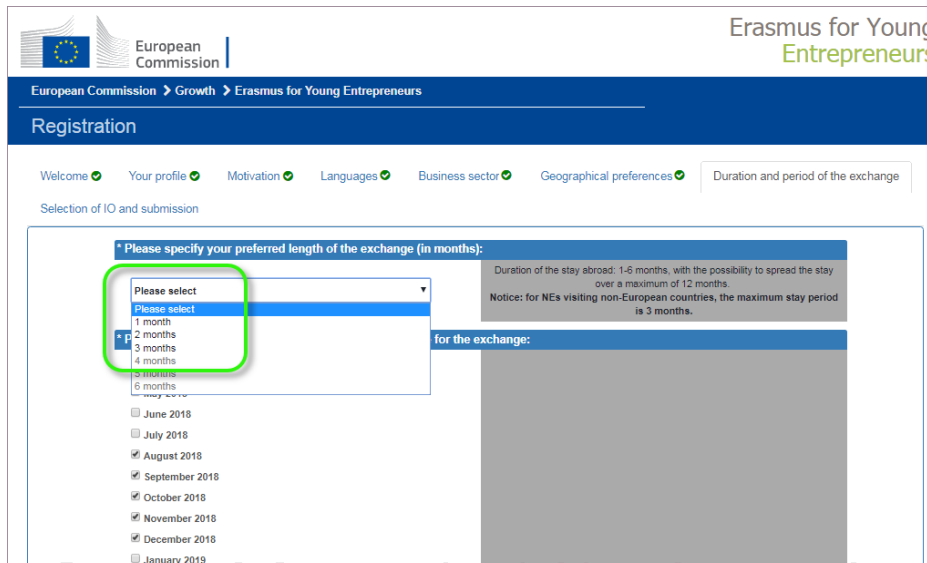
European Commission

Erasmus for Young
Entrepreneurs

European Commission > Growth > Erasmus for Young Entrepreneurs

Registration

Welcome
Your profile
Motivation
Languages
Business sector
Geographical preferences
Duration and period of the exchange
Selection of IO and submission

* Please specify your preferred length of the exchange (in months):

Please select
Please select
1 month
2 months
3 months
4 months
5 months
6 months

Duration of the stay abroad: 1-6 months, with the possibility to spread the stay over a maximum of 12 months.
Notice: for NEs visiting non-European countries, the maximum stay period is 3 months.

* P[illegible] for the exchange:

May 2018
June 2018
July 2018
August 2018
September 2018
October 2018
November 2018
December 2018
January 2019